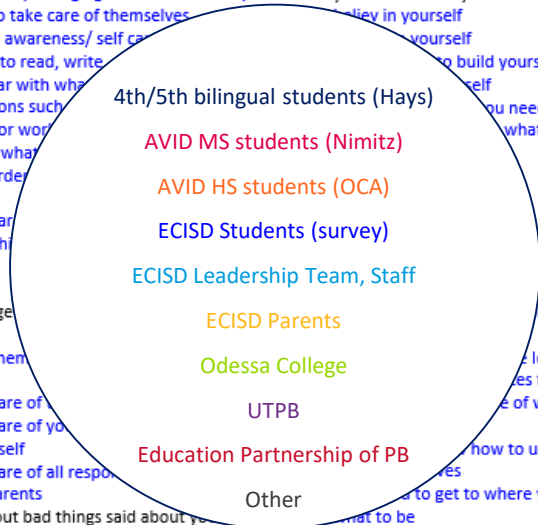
to take care of themselves
awareness/ self ca
to read, write
ar with wha
ons such
or wor
what
rde
ar
hi
ge
hem
are of
are of yo
self
are of all respo
arents
out bad things said about y

lieve in yourself
yourself
to build yours
self
ou nee
what
e l
es f
e of v
how to u
es
to get to where y
hat to be

4th/5th bilingual students (Hays)
AVID MS students (Nimitz)
AVID HS students (OCA)
ECISD Students (survey)
ECISD Leadership Team, Staff
ECISD Parents
Odessa College
UTPB
Education Partnership of PB
Other